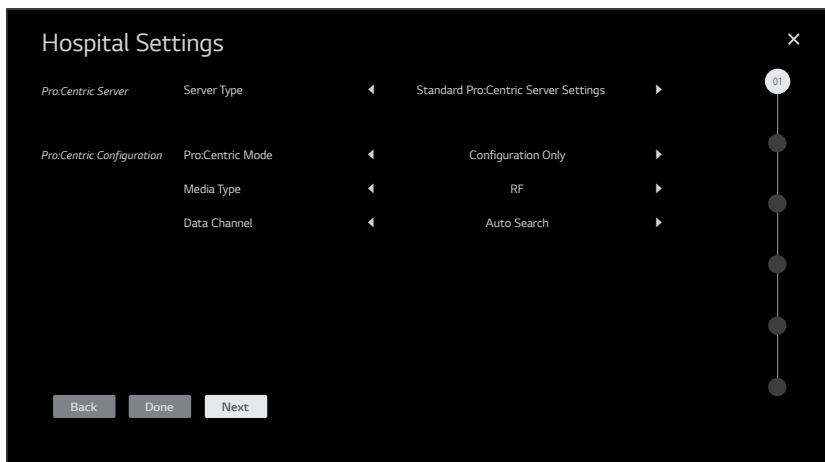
Hospital Settings

×

Pro:Centric Server
Server Type
◀ Standard Pro:Centric Server Settings ▶

Pro:Centric Configuration
Pro:Centric Mode
◀ Configuration Only ▶
Media Type
◀ RF ▶
Data Channel
◀ Auto Search ▶

01

Back
Done
Next